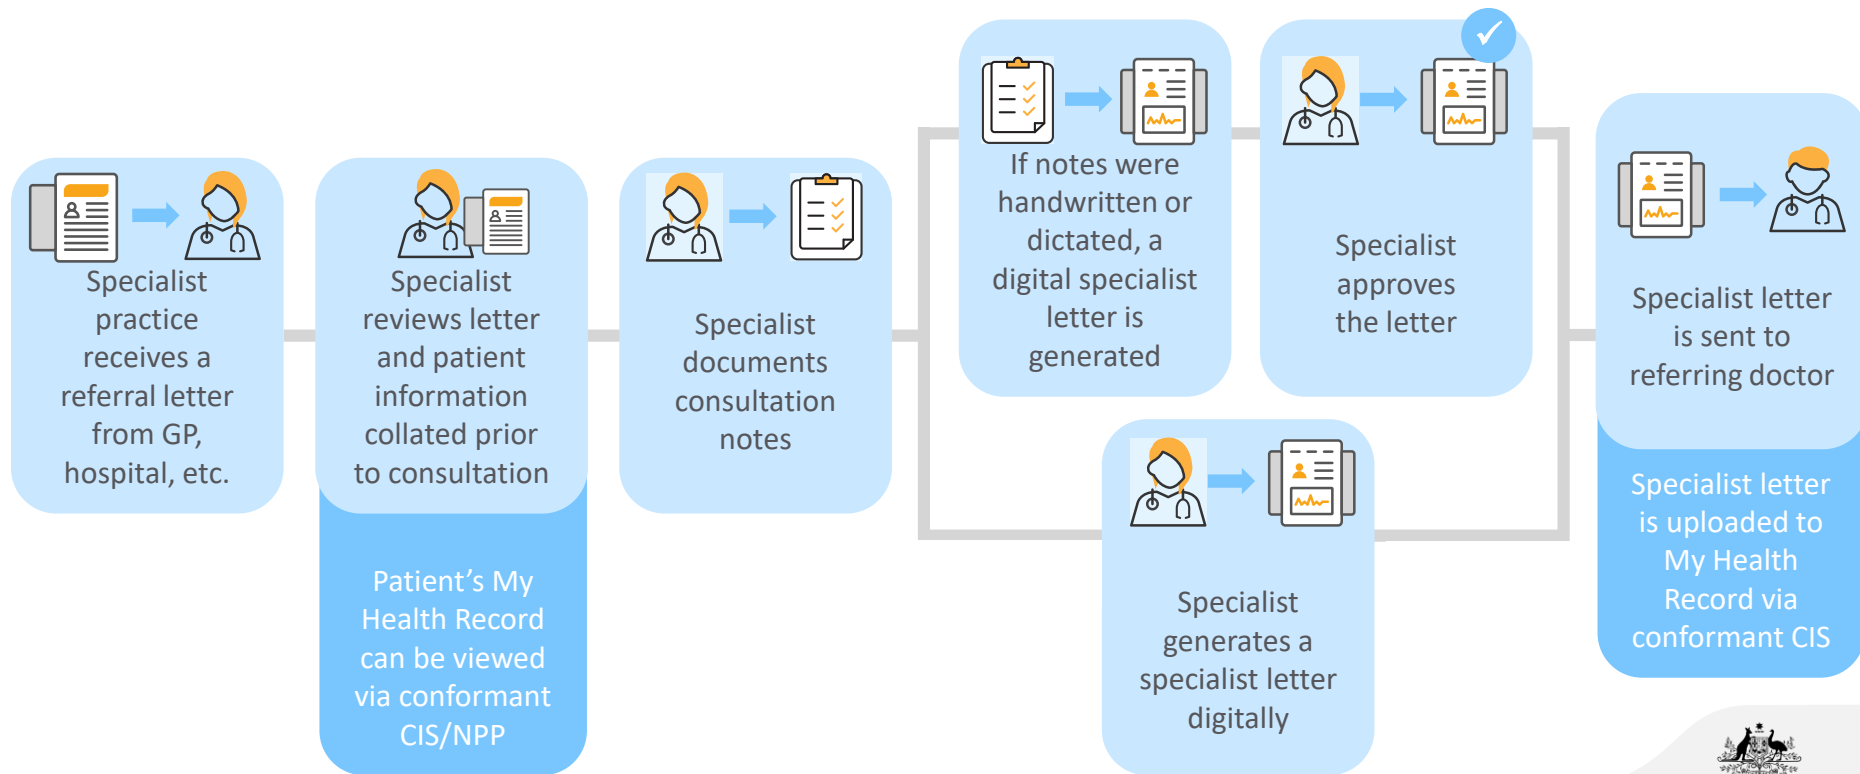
Specialist practice receives a referral letter from GP, hospital, etc.

Specialist reviews letter and patient information collated prior to consultation

Patient’s My Health Record can be viewed via conformant CIS/NPP

Specialist documents consultation notes

If notes were handwritten or dictated, a digital specialist letter is generated

Specialist approves the letter

Specialist generates a specialist letter digitally

Specialist letter is sent to referring doctor

Specialist letter is uploaded to My Health Record via conformant CIS